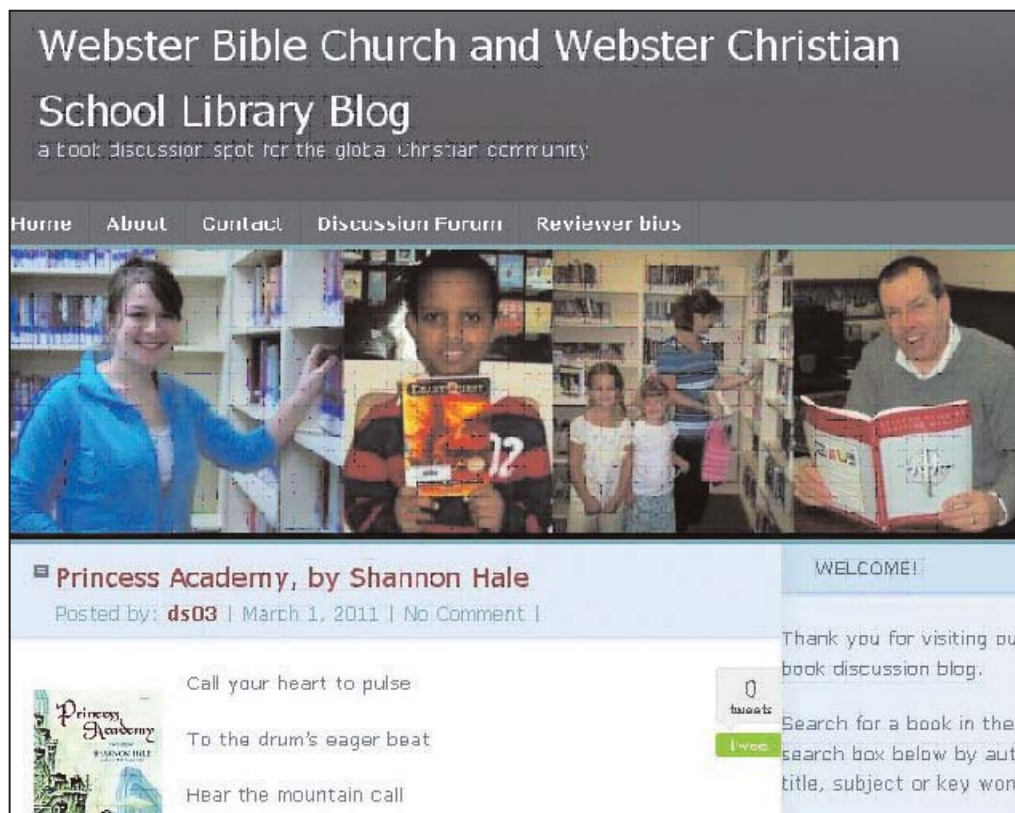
Webster Bible Church and Webster Christian School Library Blog
a book discussion spot for the global Christian community

Home About Contact Discussion Forum Reviewer bios

Princess Academy, by Shannon Hale
Posted by: ds03 | March 1, 2011 | No Comment |

Princess Academy
SHANNON HALE

Call your heart to pulse

To the drum's eager beat

Hear the mountain call

0
tweets
tweet

WELCOME!

Thank you for visiting ou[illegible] book discussion blog.

Search for a book in the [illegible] search box below by aut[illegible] title, subject or key wor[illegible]